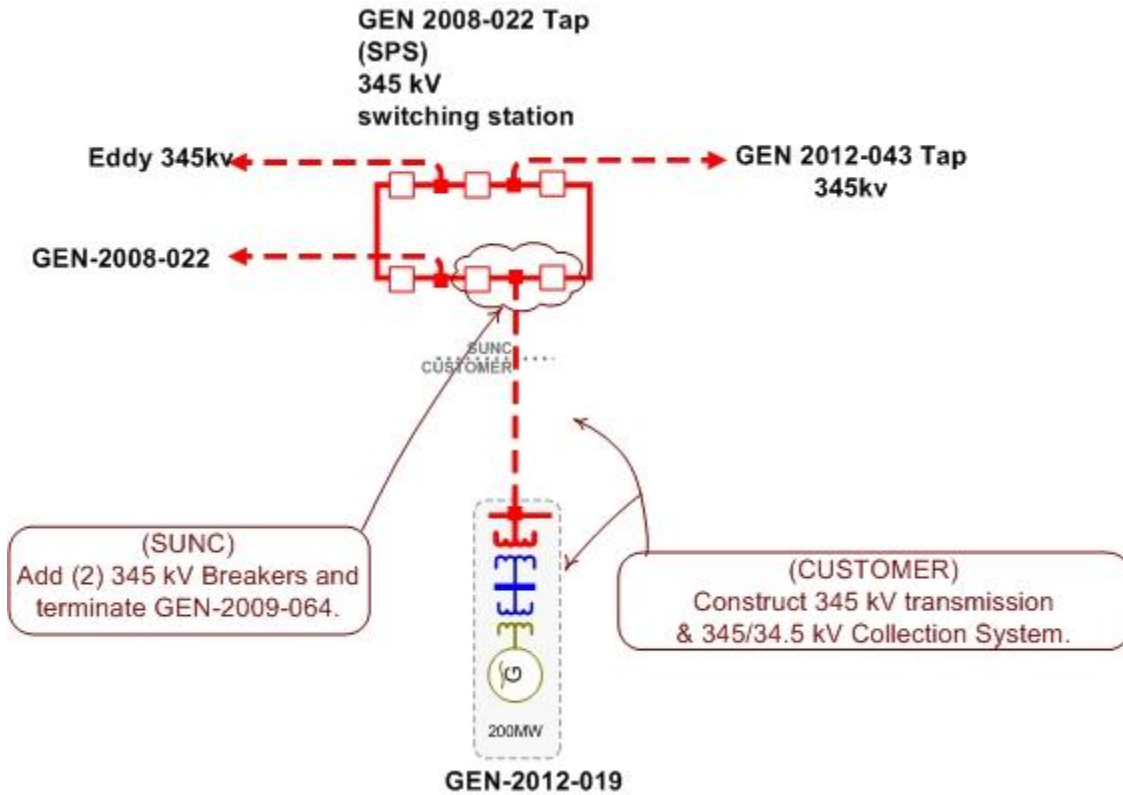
GEN 2008-022 Tap
(SPS)
345 kV
switching station

Eddy 345kv

GEN 2012-043 Tap
345kv

GEN-2008-022

SUNC
CUSTOMER

(SUNC)
Add (2) 345 kV Breakers and terminate GEN-2009-064.

(CUSTOMER)
Construct 345 kV transmission & 345/34.5 kV Collection System.

200MW

GEN-2012-019